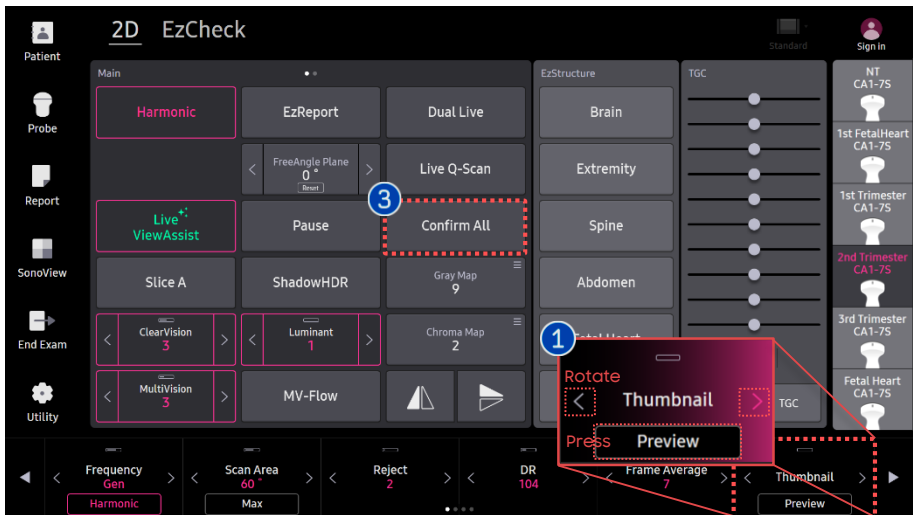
Patient
Probe
Report
SonoView
End Exam
Utility

2D EzCheck

Standard
Sign in

Main

Harmonic
EzReport
Dual Live
FreeAngle Plane
0 °
Reset
Live Q-Scan
Live ViewAssist
Pause
3
Confirm All
Slice A
ShadowHDR
Gray Map
9
ClearVision
3
Luminant
1
Chroma Map
2
MultiVision
3
MV-Flow

EzStructure
Brain
Extremity
Spine
Abdomen
Fetal Heart

TGC

TGC

NT
CA1-7S
1st FetalHeart
CA1-7S
1st Trimester
CA1-7S
2nd Trimester
CA1-7S
3rd Trimester
CA1-7S
Fetal Heart
CA1-7S

1
Rotate
Thumbnail
Press
Preview

Frequency
Gen
Harmonic
Scan Area
60 °
Max
Reject
2
DR
104
Frame Average
7
Thumbnail
Preview